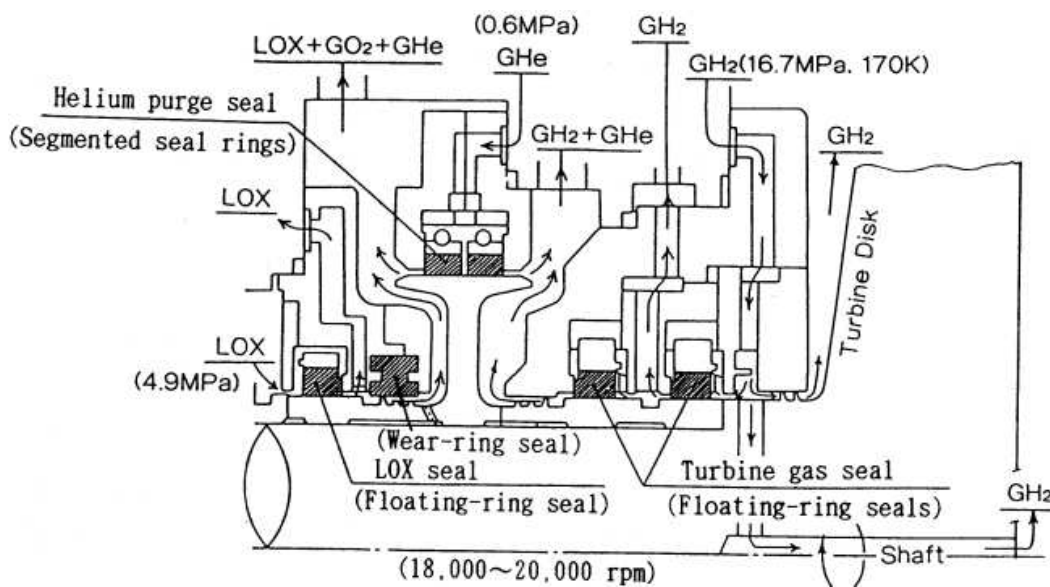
(0.6MPa)
GHe
LOX+GO$_2$+GHe
GH$_2$
GH$_2$(16.7MPa. 170K)
Helium purge seal
(Segmented seal rings)
GH$_2$+GHe
GH$_2$
LOX
Turbine Disk
LOX
(4.9MPa)
(Wear-ring seal)
LOX seal
(Floating-ring seal)
Turbine gas seal
(Floating-ring seals)
GH$_2$
Shaft
(18,000~20,000 rpm)